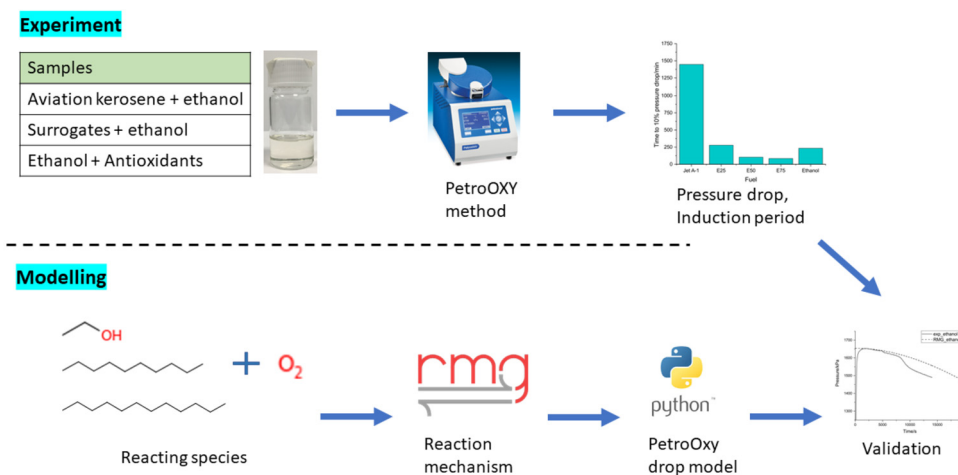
Experiment

| Samples |
|---|
| Aviation kerosene + ethanol |
| Surrogates + ethanol |
| Ethanol + Antioxidants |

PetroOXY method

1750
1500
1250
1000
750
500
250
0
Time to 10% pressure drop/min
Jet A-1
E25
E50
E75
Ethanol
Fuel

Pressure drop, Induction period

Modelling

OH

+ $O_2$

rmg

python™

exp_ethanol
RMG_ethan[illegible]
Pressure/kPa
1700
1600
1500
1400
1300
0
5000
10000
15000
Time/s

Reacting species

Reaction mechanism

PetroOxy drop model

Validation